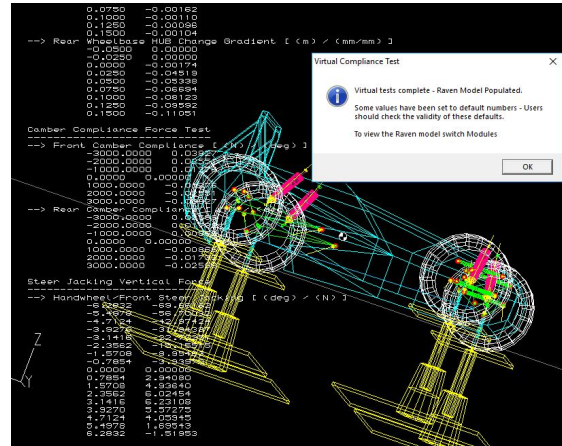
0.0750 -0.00162
0.1000 -0.00110
0.1250 -0.00096
0.1500 -0.00104
--> Rear Wheelbase HUB Change Gradient [ (m) / (mm/mm) ]
-0.0500 0.00000
-0.0250 0.00000
0.0000 -0.00174
0.0250 -0.04519
0.0500 -0.05338
0.0750 -0.06694
0.1000 -0.08123
0.1250 -0.09582
0.1500 -0.11051

Camber Compliance Force Test
--> Front Camber Compliance [ (N) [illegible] (deg) ]
-3000.0000 -0.0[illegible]
-2000.0000 -0.0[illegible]
-1000.0000 0.0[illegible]
0.0000 0.0000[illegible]
1000.0000 -0.0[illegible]
2000.0000 -0.0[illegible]
3000.0000 -0.0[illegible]
--> Rear Camber Complian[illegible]
-3000.0000 0.0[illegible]
-2000.0000 0.0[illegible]
-1000.0000 0.0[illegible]
0.0000 0.00000
1000.0000 -0.00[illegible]
2000.0000 -0.01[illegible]
3000.0000 -0.02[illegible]

Steer Jacking Vertical Fo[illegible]
--> Handwheel/Front Steer Jacking [ (deg) / (N) ]
-6.2832 -69.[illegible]
-5.4978 -56.7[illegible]
-4.7124 -41.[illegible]
-3.9270 -31.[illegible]
-3.1416 -22.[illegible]
-2.3562 -15.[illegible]
-1.5708 -8.9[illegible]
-0.7854 -3.93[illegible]
0.0000 0.00000
0.7854 2.94080
1.5708 4.93640
2.3562 6.02454
3.1416 6.23108
3.9270 5.57275
4.7124 4.05945
5.4978 1.69543
6.2832 -1.51953

Z
Y

Virtual Compliance Test
Virtual tests complete - Raven Model Populated.
Some values have been set to default numbers - Users should check the validity of these defaults.
To view the Raven model switch Modules
OK